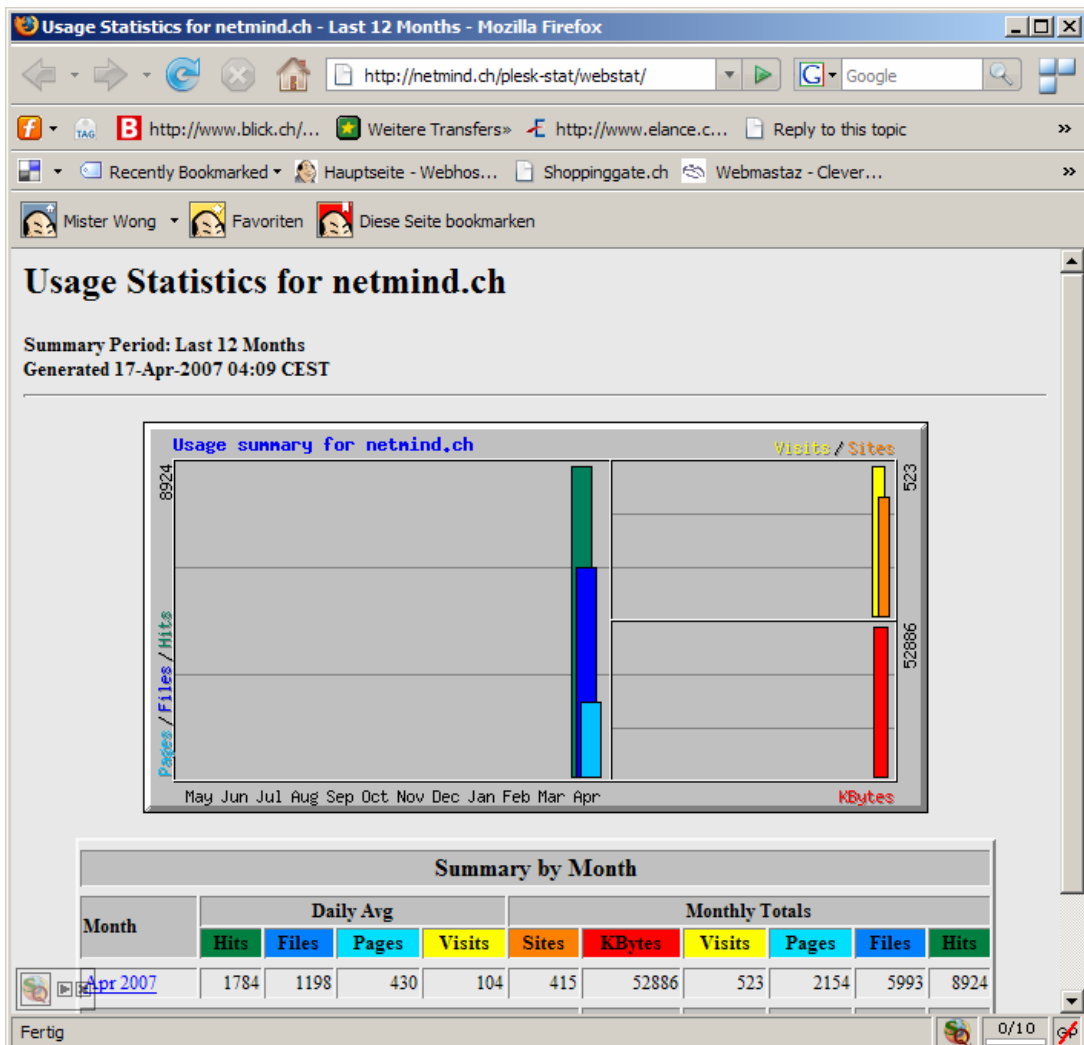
Usage Statistics for netmind.ch - Last 12 Months - Mozilla Firefox

http://netmind.ch/plesk-stat/webstat/

Google

http://www.blick.ch/... Weitere Transfers» http://www.elance.c... Reply to this topic »

Recently Bookmarked Hauptseite - Webhos... Shoppinggate.ch Webmastaz - Clever... »

Mister Wong Favoriten Diese Seite bookmarken

# Usage Statistics for netmind.ch

**Summary Period: Last 12 Months**
**Generated 17-Apr-2007 04:09 CEST**

Usage summary for netmind.ch

Visits / Sites

8924

523

52886

Pages / Files / Hits

May Jun Jul Aug Sep Oct Nov Dec Jan Feb Mar Apr

KBytes

| Summary by Month | | | | | | | | | | |
|---|---|---|---|---|---|---|---|---|---|---|
| Month | Daily Avg | | | | Monthly Totals | | | | | |
| | Hits | Files | Pages | Visits | Sites | KBytes | Visits | Pages | Files | Hits |
| Apr 2007 | 1784 | 1198 | 430 | 104 | 415 | 52886 | 523 | 2154 | 5993 | 8924 |

Fertig

0/10